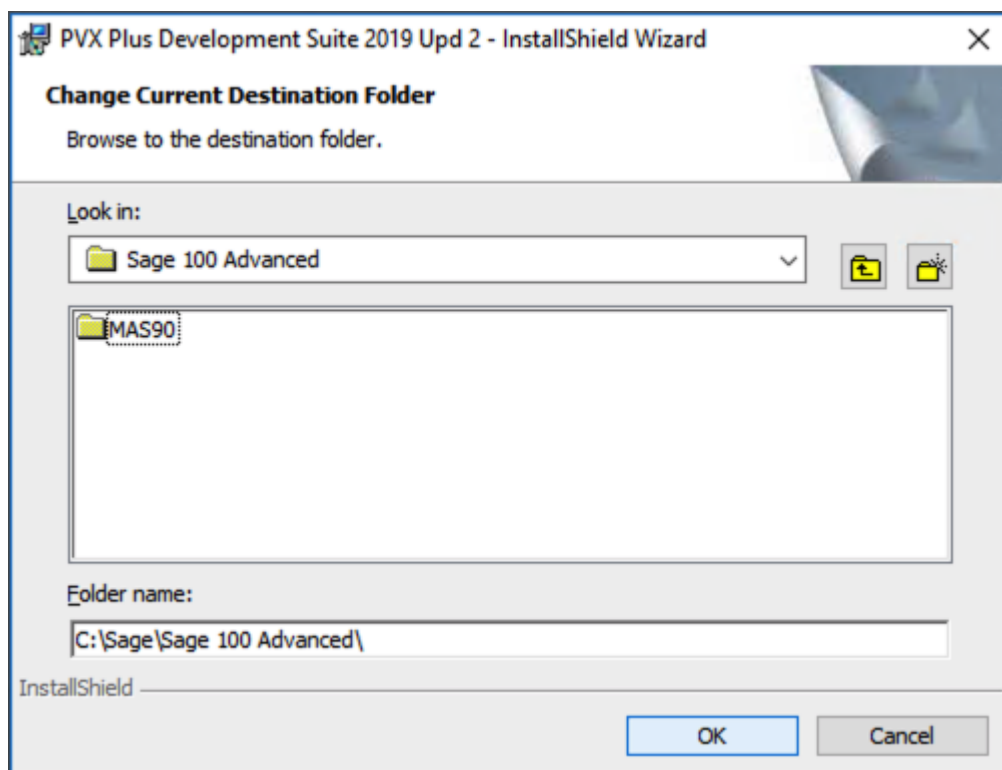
PVX Plus Development Suite 2019 Upd 2 - InstallShield Wizard

Change Current Destination Folder

Browse to the destination folder.

Look in:

Sage 100 Advanced

MAS90

Folder name:

C:\Sage\Sage 100 Advanced\

InstallShield

OK

Cancel